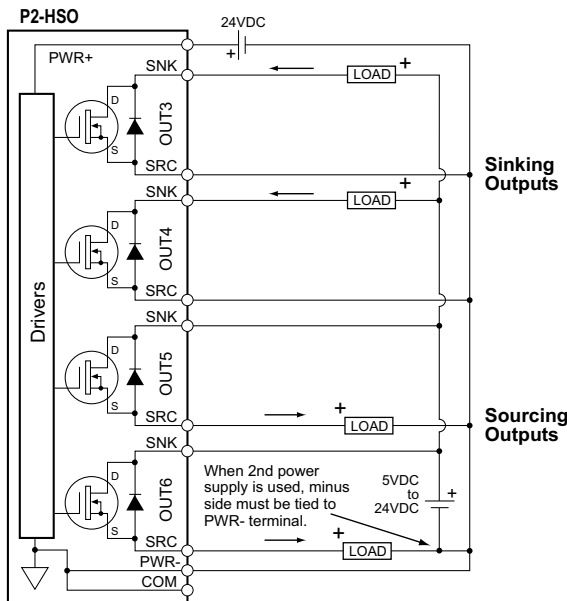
P2-HSO

24VDC

+

PWR+

SNK

LOAD

+

D

OUT3

S

SRC

Sinking Outputs

SNK

+

LOAD

D

OUT4

S

Drivers

SRC

SNK

D

OUT5

S

SRC

+

LOAD

Sourcing Outputs

SNK

D

OUT6

S

When 2nd power supply is used, minus side must be tied to PWR- terminal.

5VDC to 24VDC

+

SRC

+

LOAD

PWR-

COM